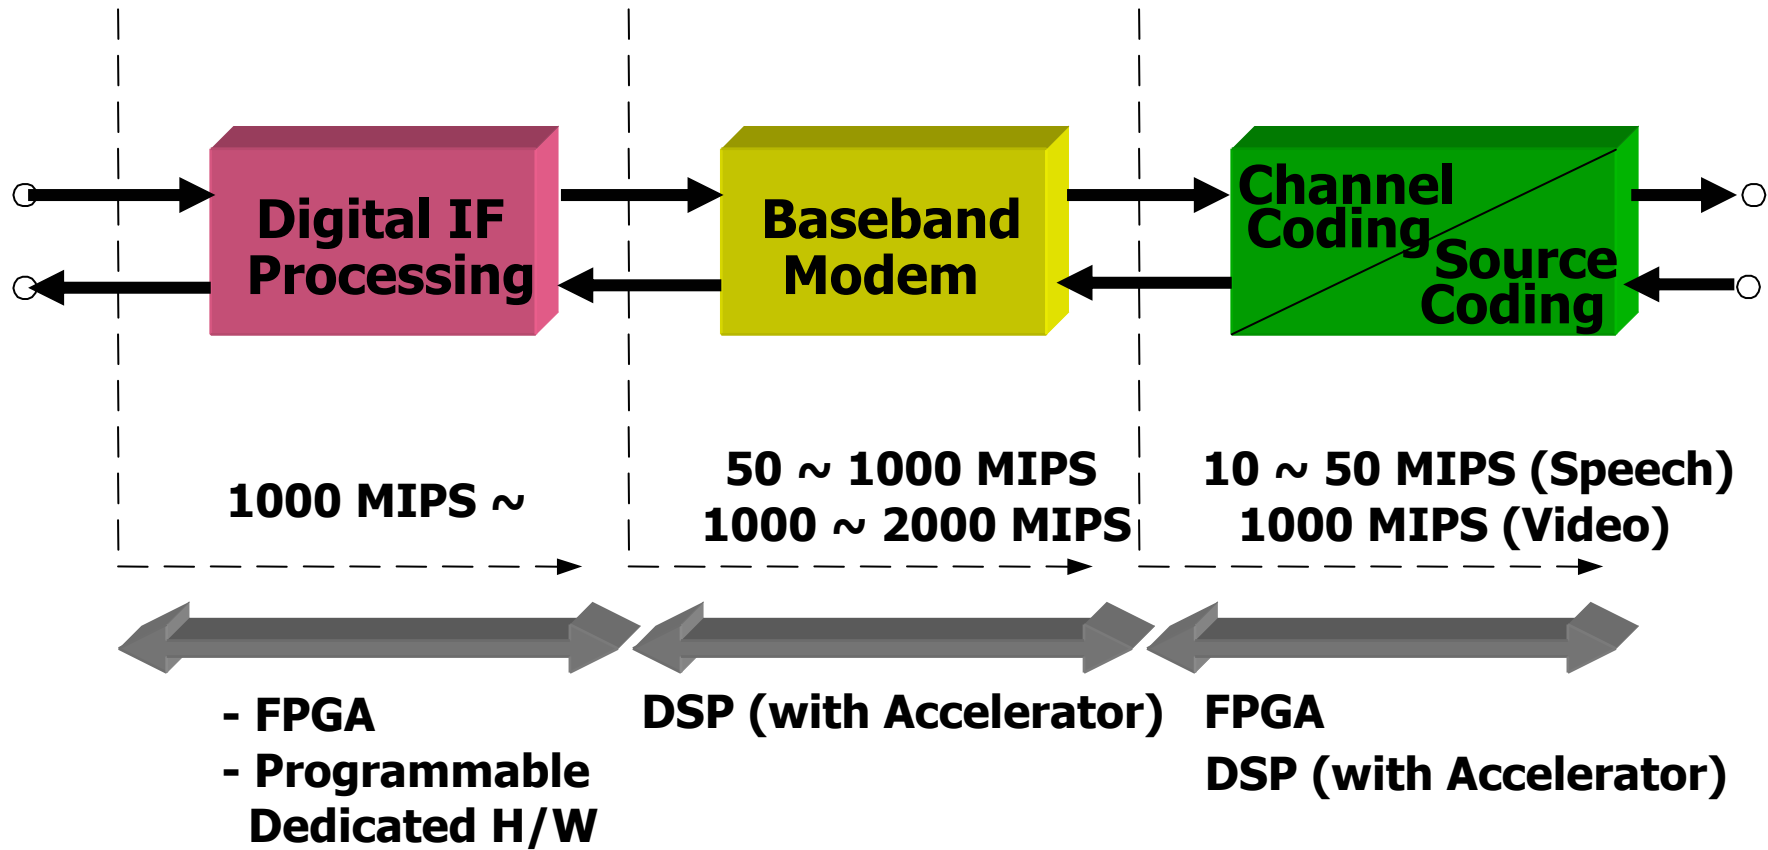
Digital IF Processing

Baseband Modem

Channel Coding

Source Coding

1000 MIPS ~

50 ~ 1000 MIPS
1000 ~ 2000 MIPS

10 ~ 50 MIPS (Speech)
1000 MIPS (Video)

- FPGA
- Programmable Dedicated H/W

DSP (with Accelerator)

FPGA
DSP (with Accelerator)